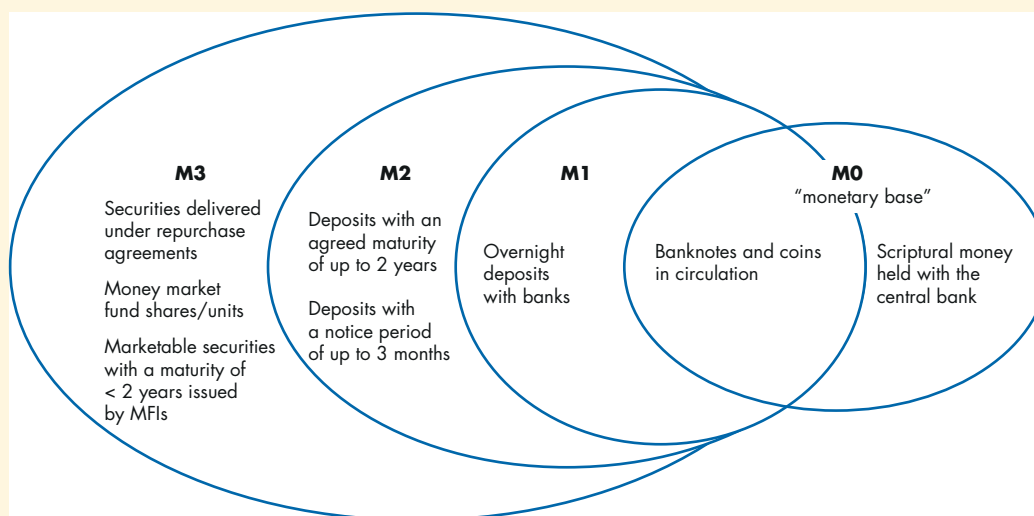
M3

Securities delivered under repurchase agreements

Money market fund shares/units

Marketable securities with a maturity of < 2 years issued by MFIs

M2

Deposits with an agreed maturity of up to 2 years

Deposits with a notice period of up to 3 months

M1

Overnight deposits with banks

M0
"monetary base"

Banknotes and coins in circulation

Scriptural money held with the central bank